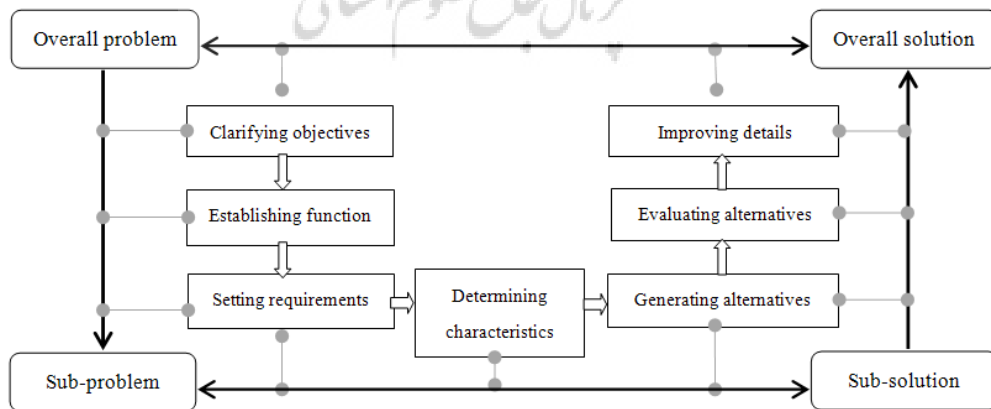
Overall problem

Overall solution

Clarifying objectives

Improving details

Establishing function

Evaluating alternatives

Setting requirements

Determining characteristics

Generating alternatives

Sub-problem

Sub-solution